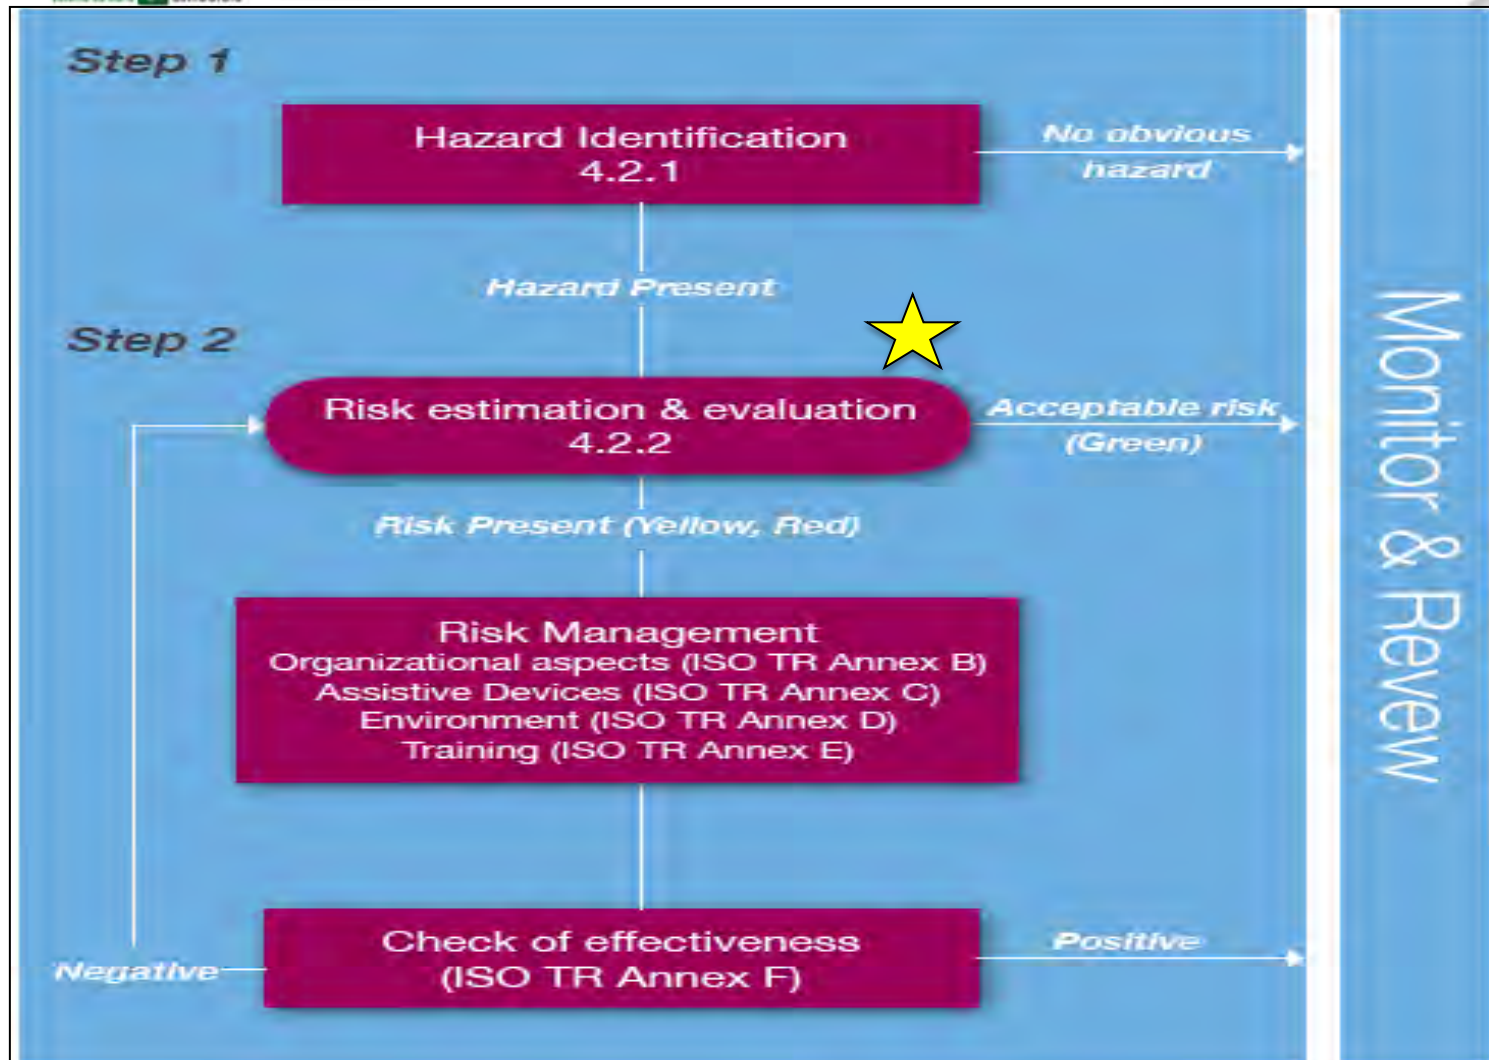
Step 1

Hazard Identification
4.2.1

No obvious hazard

Hazard Present

Step 2

Risk estimation & evaluation
4.2.2

Acceptable risk (Green)

Risk Present (Yellow, Red)

Risk Management
Organizational aspects (ISO TR Annex B)
Assistive Devices (ISO TR Annex C)
Environment (ISO TR Annex D)
Training (ISO TR Annex E)

Negative

Check of effectiveness
(ISO TR Annex F)

Positive

Monitor & Revew